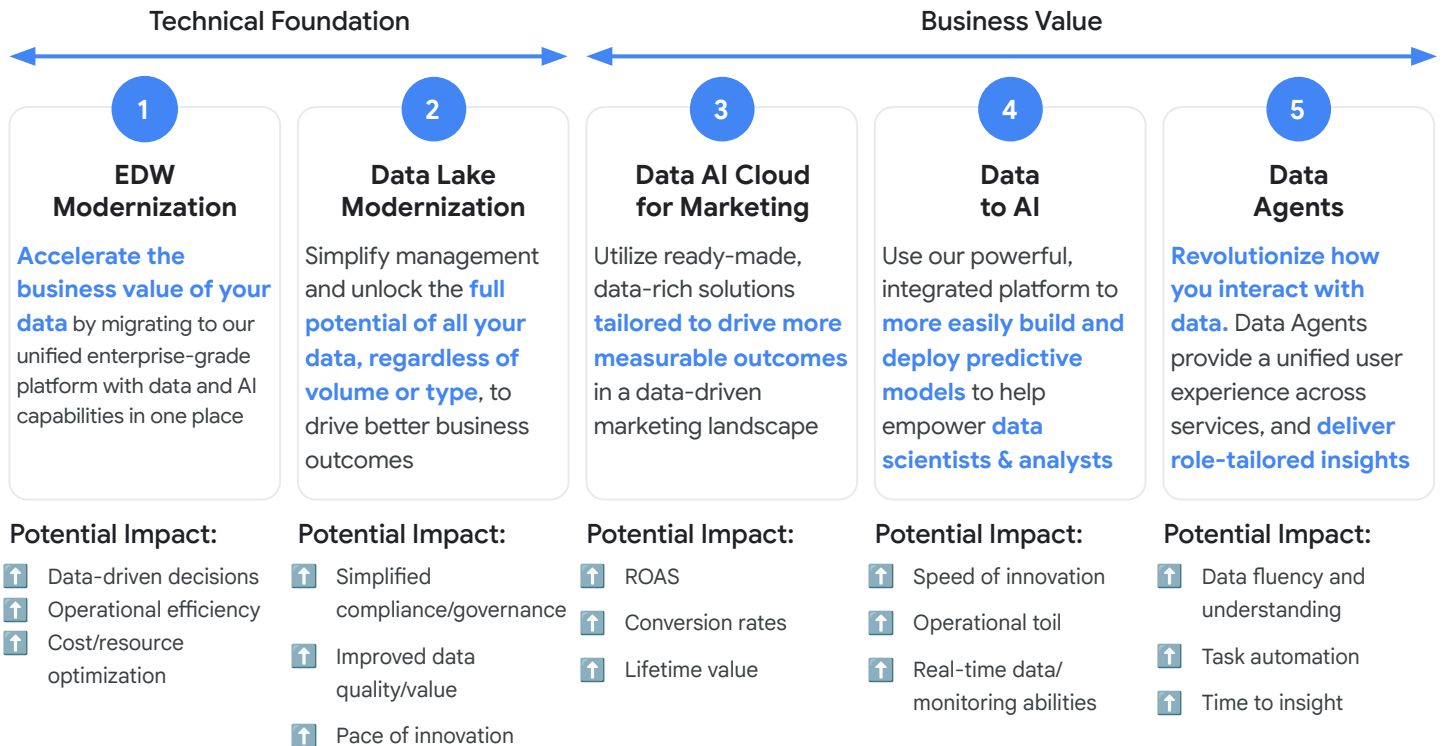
Technical Foundation

Business Value

1

EDW Modernization

Accelerate the business value of your data by migrating to our unified enterprise-grade platform with data and AI capabilities in one place

Potential Impact:

Data-driven decisions
Operational efficiency
Cost/resource optimization

2

Data Lake Modernization

Simplify management and unlock the full potential of all your data, regardless of volume or type, to drive better business outcomes

Potential Impact:

Simplified compliance/governance
Improved data quality/value
Pace of innovation

3

Data AI Cloud for Marketing

Utilize ready-made, data-rich solutions tailored to drive more measurable outcomes in a data-driven marketing landscape

Potential Impact:

ROAS
Conversion rates
Lifetime value

4

Data to AI

Use our powerful, integrated platform to more easily build and deploy predictive models to help empower data scientists & analysts

Potential Impact:

Speed of innovation
Operational toil
Real-time data/ monitoring abilities

5

Data Agents

Revolutionize how you interact with data. Data Agents provide a unified user experience across services, and deliver role-tailored insights

Potential Impact:

Data fluency and understanding
Task automation
Time to insight